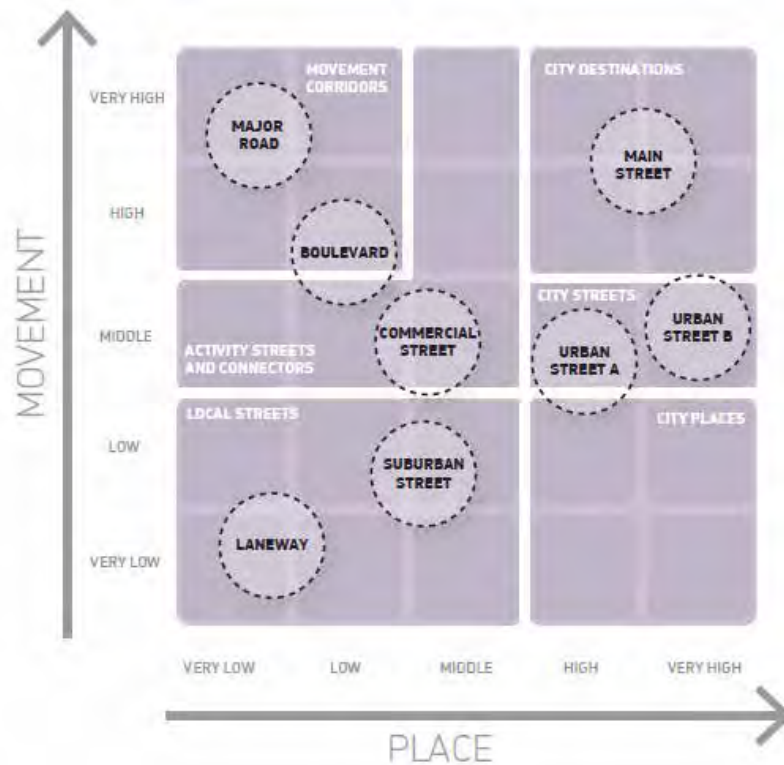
MOVEMENT

VERY HIGH

HIGH

MIDDLE

LOW

VERY LOW

MOVEMENT CORRIDORS

MAJOR ROAD

BOULEVARD

CITY DESTINATIONS

MAIN STREET

ACTIVITY STREETS AND CONNECTORS

COMMERCIAL STREET

CITY STREETS

URBAN STREET A

URBAN STREET B

LOCAL STREETS

SUBURBAN STREET

LANEWAY

CITY PLACES

VERY LOW

LOW

MIDDLE

HIGH

VERY HIGH

PLACE